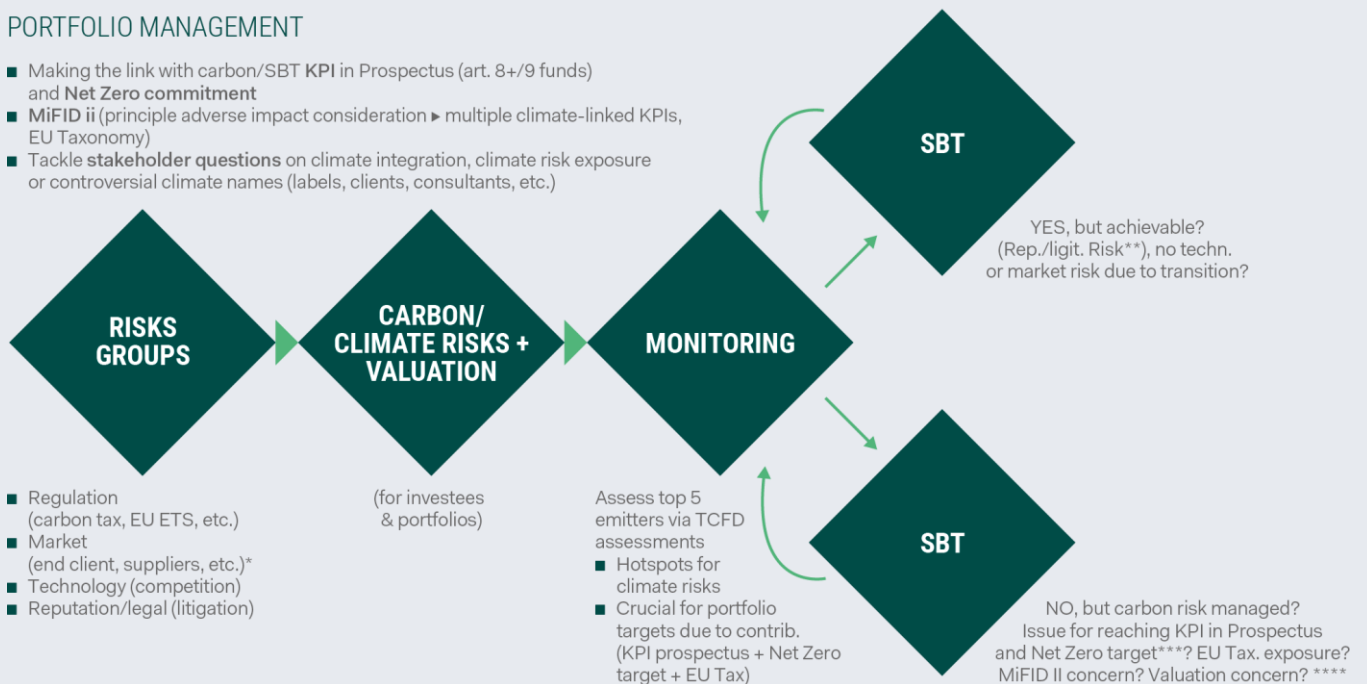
PORTFOLIO MANAGEMENT

■ Making the link with carbon/SBT KPI in Prospectus (art. 8+/9 funds) and Net Zero commitment
■ MiFID ii (principle adverse impact consideration ▸ multiple climate-linked KPIs, EU Taxonomy)
■ Tackle stakeholder questions on climate integration, climate risk exposure or controversial climate names (labels, clients, consultants, etc.)

SBT

YES, but achievable? (Rep./ligit. Risk**), no techn. or market risk due to transition?

RISKS GROUPS

CARBON/ CLIMATE RISKS + VALUATION

MONITORING

SBT

■ Regulation (carbon tax, EU ETS, etc.)
■ Market (end client, suppliers, etc.)*
■ Technology (competition)
■ Reputation/legal (litigation)

(for investees & portfolios)

Assess top 5 emitters via TCFD assessments
■ Hotspots for climate risks
■ Crucial for portfolio targets due to contrib. (KPI prospectus + Net Zero target + EU Tax)

NO, but carbon risk managed? Issue for reaching KPI in Prospectus and Net Zero target***? EU Tax. exposure? MiFID II concern? Valuation concern? ****